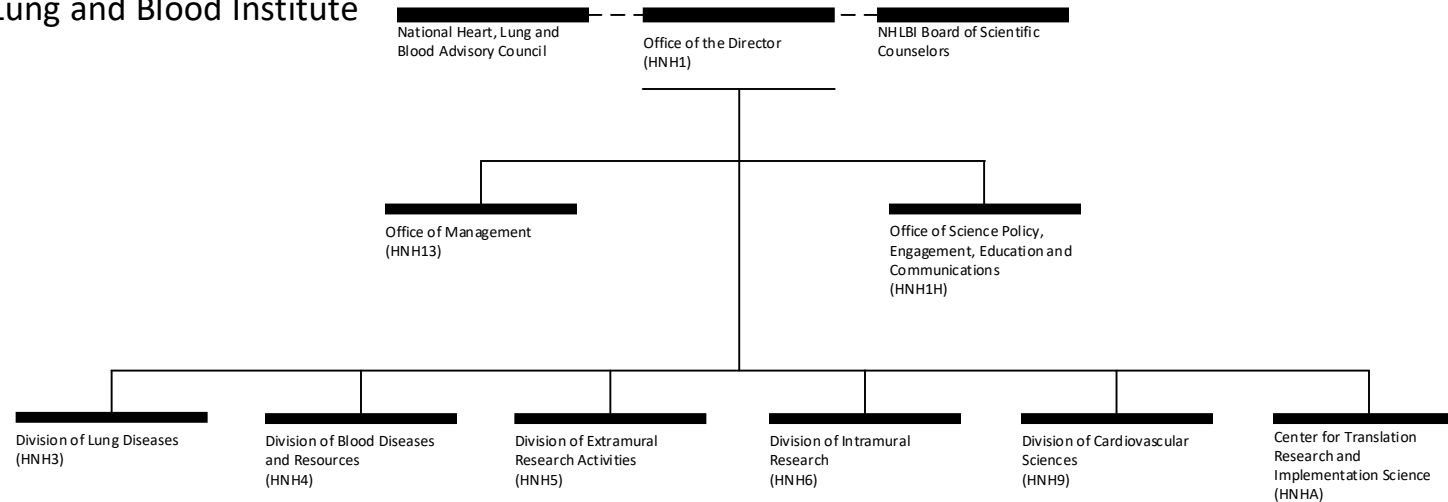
Lung and Blood Institute

National Heart, Lung and Blood Advisory Council

Office of the Director (HNH1)

NHLBI Board of Scientific Counselors

Office of Management (HNH13)

Office of Science Policy, Engagement, Education and Communications (HNH1H)

Division of Lung Diseases (HNH3)

Division of Blood Diseases and Resources (HNH4)

Division of Extramural Research Activities (HNH5)

Division of Intramural Research (HNH6)

Division of Cardiovascular Sciences (HNH9)

Center for Translation Research and Implementation Science (HNHA)